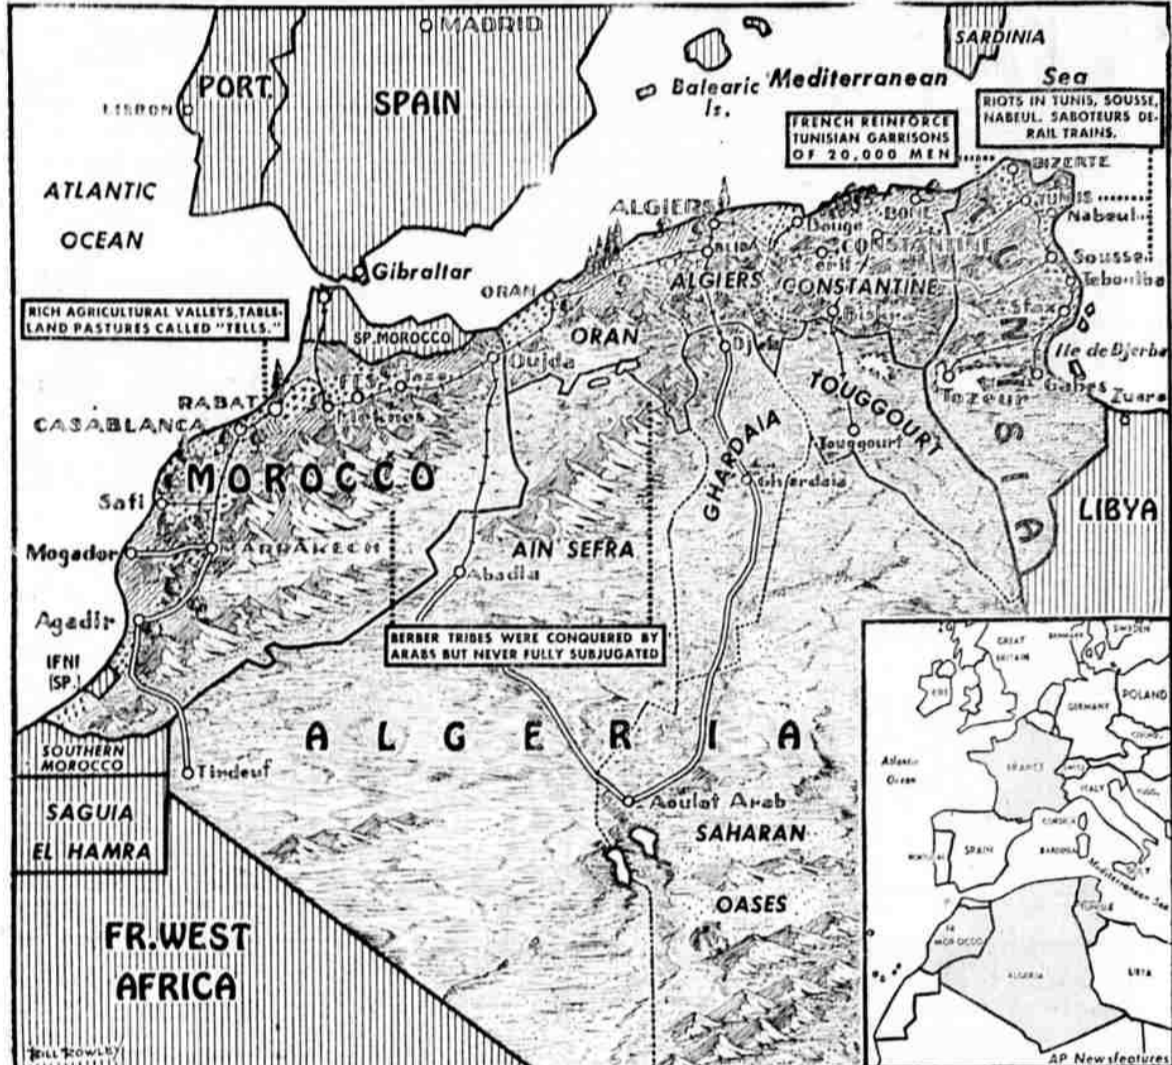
MADRID

SARDINIA

PORT.

SPAIN

LISBON

Balearic Is.

Mediterranean

Sea

RIOTS IN TUNIS, SOUSSE, NABEUL. SABOTEURS DERAIL TRAINS.

FRENCH REINFORCE TUNISIAN GARRISONS OF 20,000 MEN

BIZERTE

ATLANTIC

OCEAN

ALGIERS

TUNIS

Nabeul

Bougie

BONE

CONSTANTINE

Sousse

Teboulba

BLIDA

Setif

Gibraltar

ORAN

ALGIERS

CONSTANTINE

RICH AGRICULTURAL VALLEYS, TABLELAND PASTURES CALLED "TELLS."

Sfax

Biskra

SP. MOROCCO

ORAN

Ile de Djerba

Oujda

Djelfa

TOUGGOURT

Gabes

Zuara

FES

Taza

RABAT

Meknes

Tozeur

CASABLANCA

Touggourt

GHARDAIA

MOROCCO

Ghardaia

Safi

LIBYA

AIN SEFRA

Mogador

MARRAKECH

Abadla

Agadir

BERBER TRIBES WERE CONQUERED BY ARABS BUT NEVER FULLY SUBJUGATED

IFNI (SP.)

ALGERIA

SOUTHERN MOROCCO

Tindouf

Aoulef Arab

SAHARAN

SAGUIA EL HAMRA

OASES

FR. WEST AFRICA

GREAT BRITAIN

SWEDEN

EIRE

POLAND

GERMANY

Atlantic Ocean

FRANCE

ITALY

CORSICA

SPAIN

SARDINIA

Mediterranean Sea

PORTUGAL

TUNISIA

SP. MOROCCO

ALGERIA

LIBYA

BILL ROWLEY

AP Newsfeatures